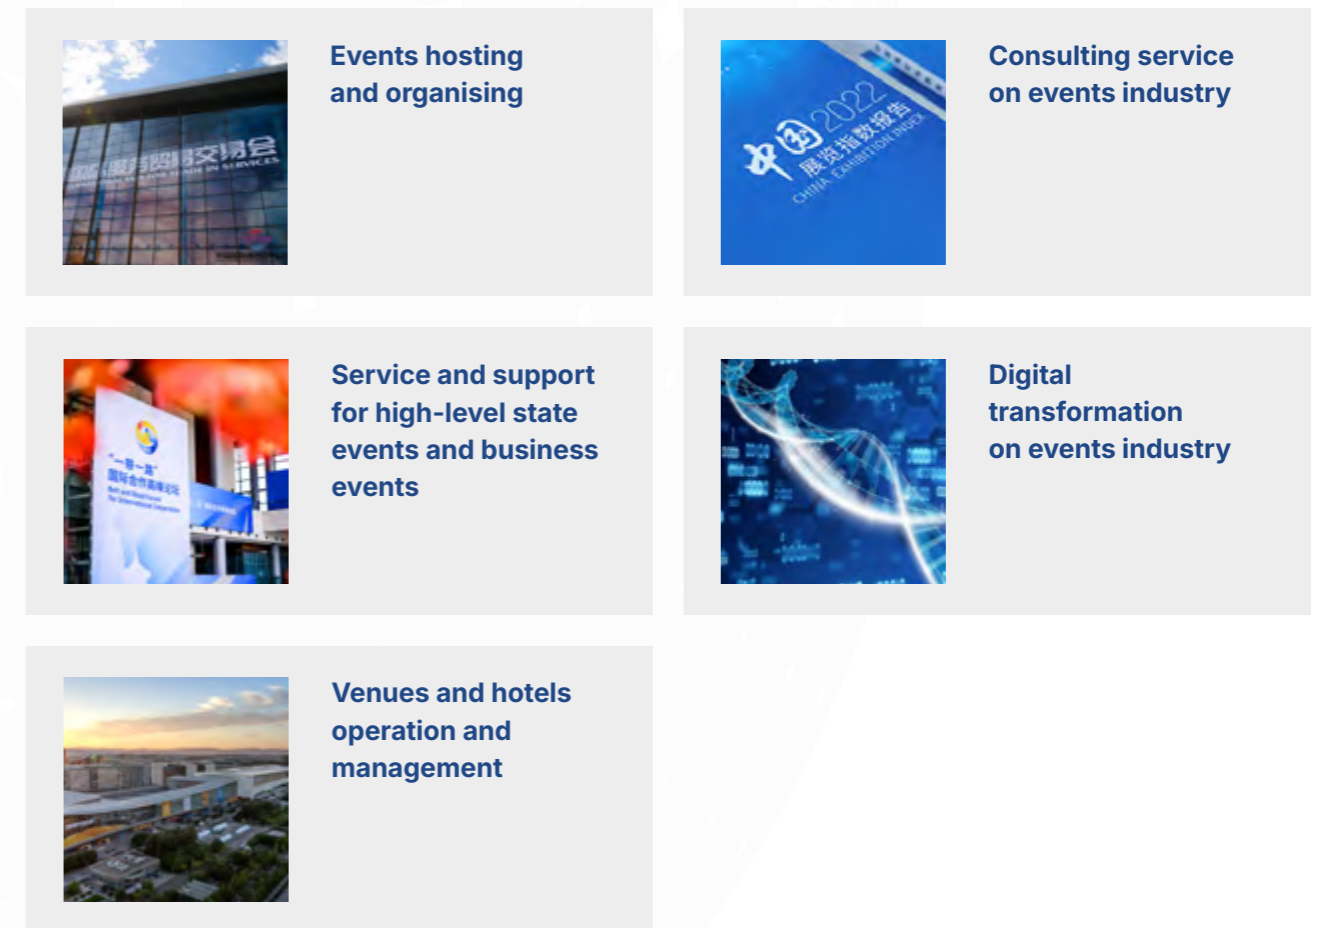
Events hosting and organising

Consulting service on events industry

Service and support for high-level state events and business events

Digital transformation on events industry

Venues and hotels operation and management